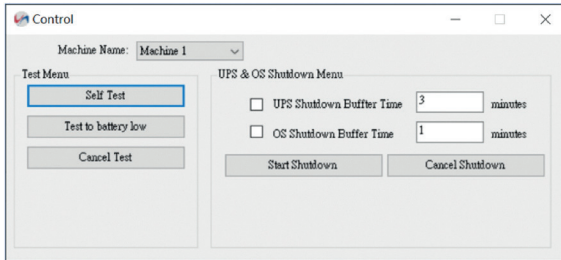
Control

Machine Name: Machine 1

Test Menu

Self Test

Test to battery low

Cancel Test

UPS & OS Shutdown Menu

UPS Shutdown Buffter Time 3 minutes

OS Shutdown Buffer Time 1 minutes

Start Shutdown

Cancel Shutdown